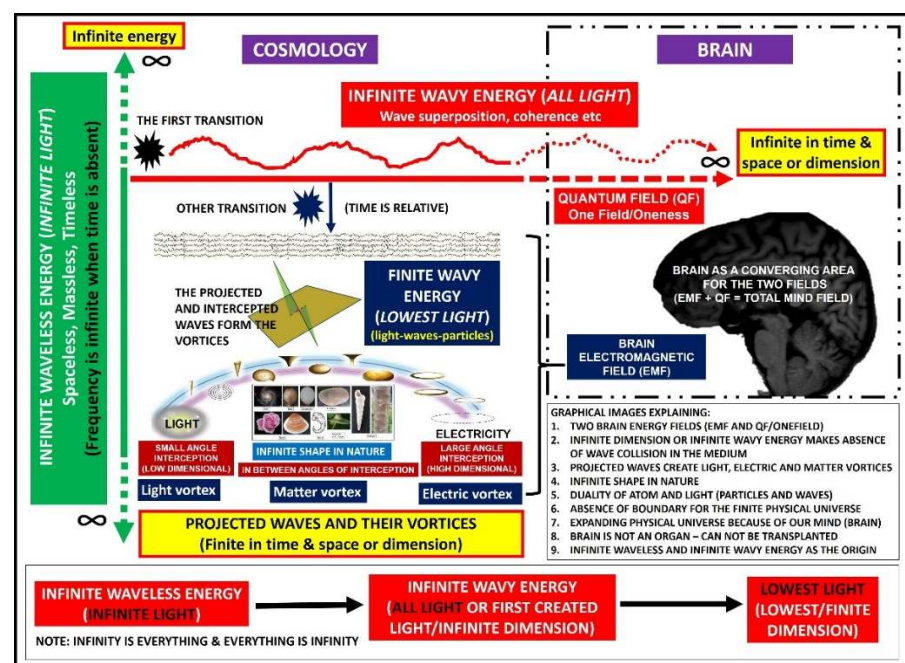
Infinite energy

$\infty$

COSMOLOGY

BRAIN

INFINITE WAVELESS ENERGY (INFINITE LIGHT) Spaceless, Massless, Timeless (Frequency is infinite when time is absent)

INFINITE WAVY ENERGY (ALL LIGHT)
Wave superposition, coherence etc

THE FIRST TRANSITION

Infinite in time & space or dimension

$\infty$

QUANTUM FIELD (QF)
One Field/Oneness

OTHER TRANSITION

(TIME IS RELATIVE)

THE PROJECTED AND INTERCEPTED WAVES FORM THE VORTICES

FINITE WAVY ENERGY (LOWEST LIGHT)
(light-waves-particles)

BRAIN AS A CONVERGING AREA FOR THE TWO FIELDS (EMF + QF = TOTAL MIND FIELD)

BRAIN ELECTROMAGNETIC FIELD (EMF)

LIGHT

SMALL ANGLE INTERCEPTION (LOW DIMENSIONAL)

INFINITE SHAPE IN NATURE

IN BETWEEN ANGLES OF INTERCEPTION

ELECTRICITY

LARGE ANGLE INTERCEPTION (HIGH DIMENSIONAL)

Light vortex

Matter vortex

Electric vortex

GRAPHICAL IMAGES EXPLAINING:
1. TWO BRAIN ENERGY FIELDS (EMF AND QF/ONEFIELD)
2. INFINITE DIMENSION OR INFINITE WAVY ENERGY MAKES ABSENCE OF WAVE COLLISION IN THE MEDIUM
3. PROJECTED WAVES CREATE LIGHT, ELECTRIC AND MATTER VORTICES
4. INFINITE SHAPE IN NATURE
5. DUALITY OF ATOM AND LIGHT (PARTICLES AND WAVES)
6. ABSENCE OF BOUNDARY FOR THE FINITE PHYSICAL UNIVERSE
7. EXPANDING PHYSICAL UNIVERSE BECAUSE OF OUR MIND (BRAIN)
8. BRAIN IS NOT AN ORGAN – CAN NOT BE TRANSPLANTED
9. INFINITE WAVELESS AND INFINITE WAVY ENERGY AS THE ORIGIN

$\infty$

PROJECTED WAVES AND THEIR VORTICES
(Finite in time & space or dimension)

INFINITE WAVELESS ENERGY (INFINITE LIGHT)

INFINITE WAVY ENERGY (ALL LIGHT OR FIRST CREATED LIGHT/INFINITE DIMENSION)

LOWEST LIGHT (LOWEST/FINITE DIMENSION)

NOTE: INFINITY IS EVERYTHING & EVERYTHING IS INFINITY